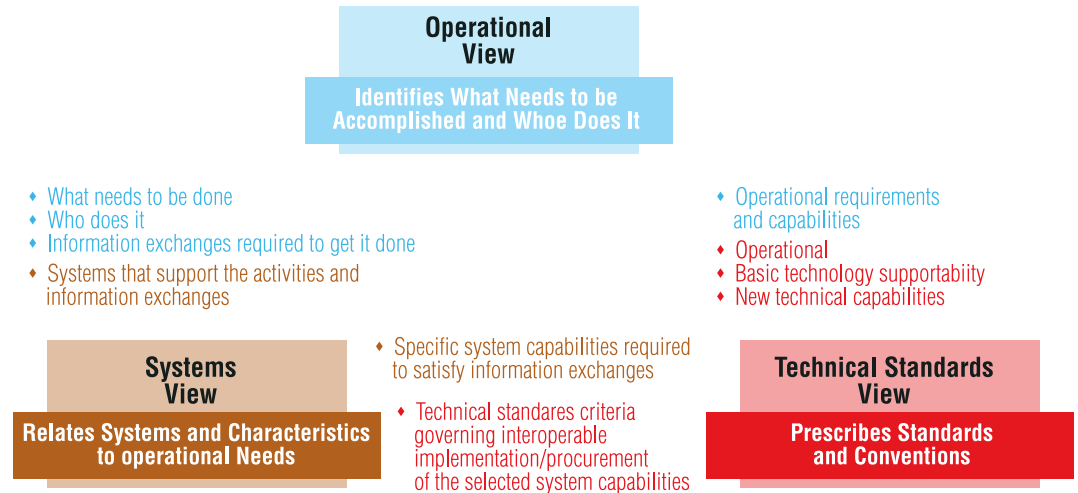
Operational View

Identifies What Needs to be Accomplished and Whoe Does It

- What needs to be done
- Who does it
- Information exchanges required to get it done
- Systems that support the activities and information exchanges

- Operational requirements and capabilities
- Operational
- Basic technology supportabity
- New technical capabilities

Systems View

Relates Systems and Characteristics to operational Needs

- Specific system capabilities required to satisfy information exchanges
- Technical standares criteria governing interoperable implementation/procurement of the selected system capabilities

Technical Standards View

Prescribes Standards and Conventions